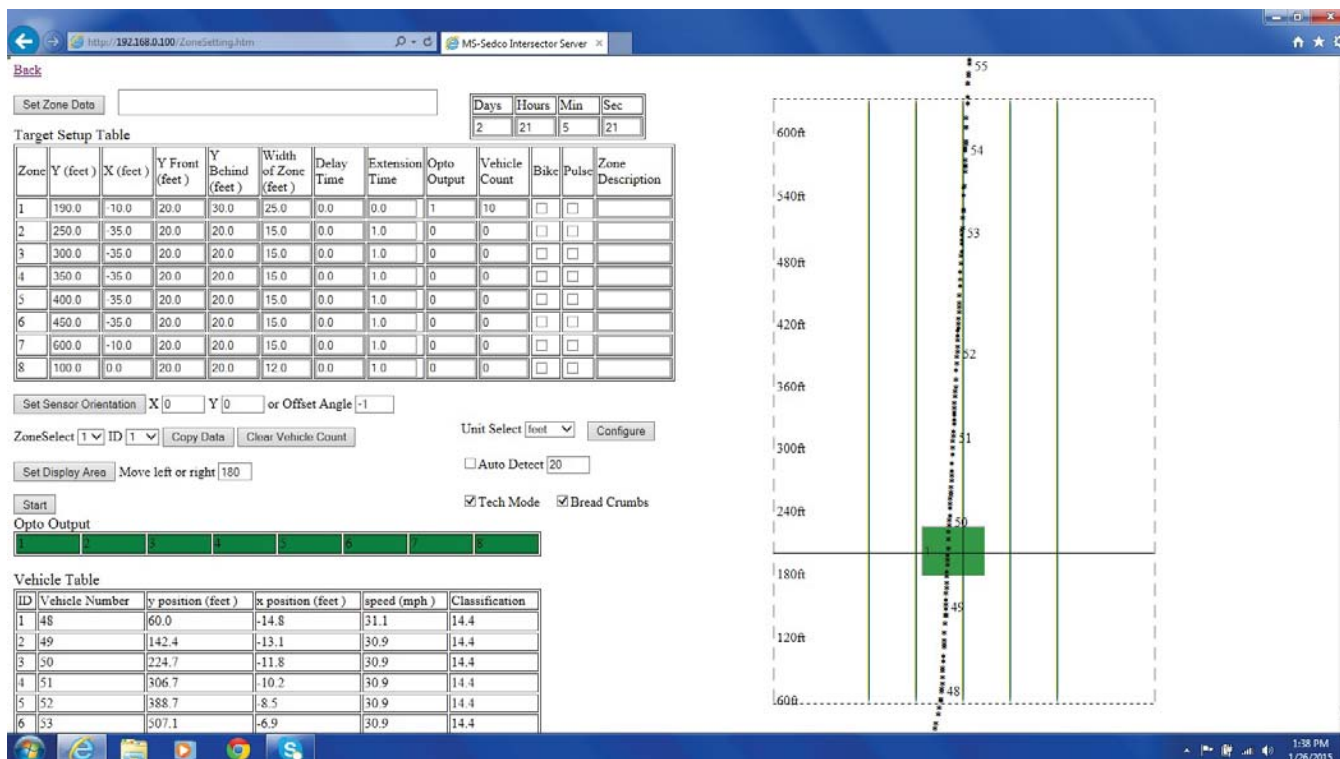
http://192.168.0.100/ZoneSetting.htm
MS-Sedco Intersector Server ×

Back

Set Zone Data

| Days | Hours | Min | Sec |
|---|---|---|---|
| 2 | 21 | 5 | 21 |

Target Setup Table

| Zone | Y (feet) | X (feet) | Y Front (feet) | Y Behind (feet) | Width of Zone (feet) | Delay Time | Extension Time | Opto Output | Vehicle Count | Bike | Pulse | Zone Description |
|---|---|---|---|---|---|---|---|---|---|---|---|---|
| 1 | 190.0 | -10.0 | 20.0 | 30.0 | 25.0 | 0.0 | 0.0 | 1 | 10 | | | |
| 2 | 250.0 | -35.0 | 20.0 | 20.0 | 15.0 | 0.0 | 1.0 | 0 | 0 | | | |
| 3 | 300.0 | -35.0 | 20.0 | 20.0 | 15.0 | 0.0 | 1.0 | 0 | 0 | | | |
| 4 | 350.0 | -35.0 | 20.0 | 20.0 | 15.0 | 0.0 | 1.0 | 0 | 0 | | | |
| 5 | 400.0 | -35.0 | 20.0 | 20.0 | 15.0 | 0.0 | 1.0 | 0 | 0 | | | |
| 6 | 450.0 | -35.0 | 20.0 | 20.0 | 15.0 | 0.0 | 1.0 | 0 | 0 | | | |
| 7 | 600.0 | -10.0 | 20.0 | 20.0 | 15.0 | 0.0 | 1.0 | 0 | 0 | | | |
| 8 | 100.0 | 0.0 | 20.0 | 20.0 | 12.0 | 0.0 | 1.0 | 0 | 0 | | | |

Set Sensor Orientation X 0 Y 0 or Offset Angle -1

ZoneSelect 1 ID 1 Copy Data Clear Vehicle Count

Unit Select feet Configure

Set Display Area Move left or right 180

Auto Detect 20

Start

Tech Mode Bread Crumbs

Opto Output

1 2 3 4 5 6 7 8

Vehicle Table

| ID | Vehicle Number | y position (feet) | x position (feet) | speed (mph) | Classification |
|---|---|---|---|---|---|
| 1 | 48 | 60.0 | -14.8 | 31.1 | 14.4 |
| 2 | 49 | 142.4 | -13.1 | 30.9 | 14.4 |
| 3 | 50 | 224.7 | -11.8 | 30.9 | 14.4 |
| 4 | 51 | 306.7 | -10.2 | 30.9 | 14.4 |
| 5 | 52 | 388.7 | -8.5 | 30.9 | 14.4 |
| 6 | 53 | 507.1 | -6.9 | 30.9 | 14.4 |

55
600ft
54
540ft
53
480ft
420ft
52
360ft
51
300ft
240ft
50
1
180ft
49
120ft
48
60ft

1:38 PM
1/26/2015